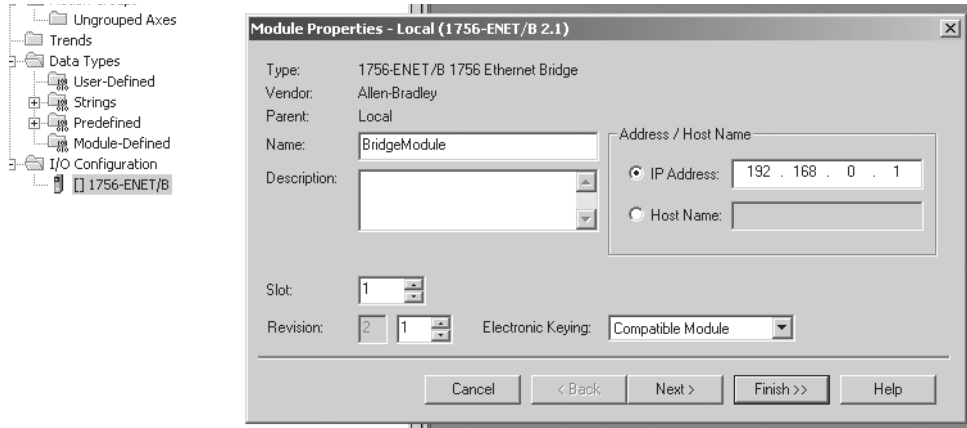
Ungrouped Axes
Trends
Data Types
User-Defined
Strings
Predefined
Module-Defined
I/O Configuration
[] 1756-ENET/B

Module Properties - Local (1756-ENET/B 2.1)

Type: 1756-ENET/B 1756 Ethernet Bridge
Vendor: Allen-Bradley
Parent: Local
Name: BridgeModule
Description:

Address / Host Name
IP Address: 192 . 168 . 0 . 1
Host Name:

Slot: 1
Revision: 2 1
Electronic Keying: Compatible Module

Cancel
< Back
Next >
Finish >>
Help